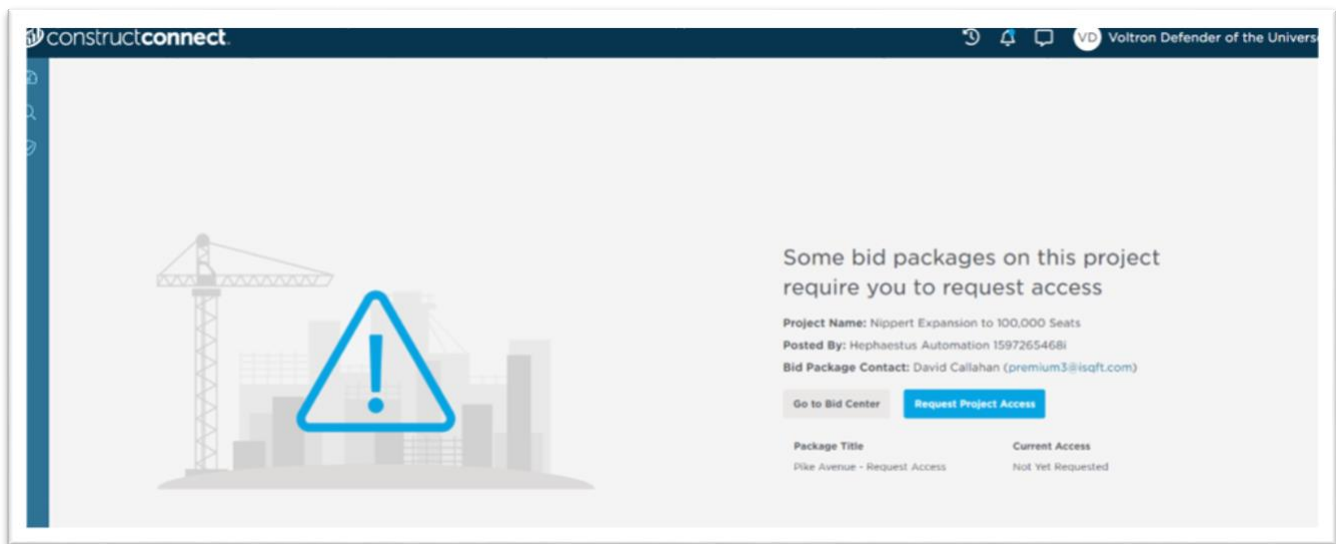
constructconnect.

VD Voltron Defender of the Univers

Some bid packages on this project require you to request access

**Project Name:** Nippert Expansion to 100,000 Seats

**Posted By:** Hephaestus Automation 1597265468i

**Bid Package Contact:** David Callahan (premium3@isqft.com)

Go to Bid Center

Request Project Access

| Package Title | Current Access |
|---|---|
| Pike Avenue - Request Access | Not Yet Requested |